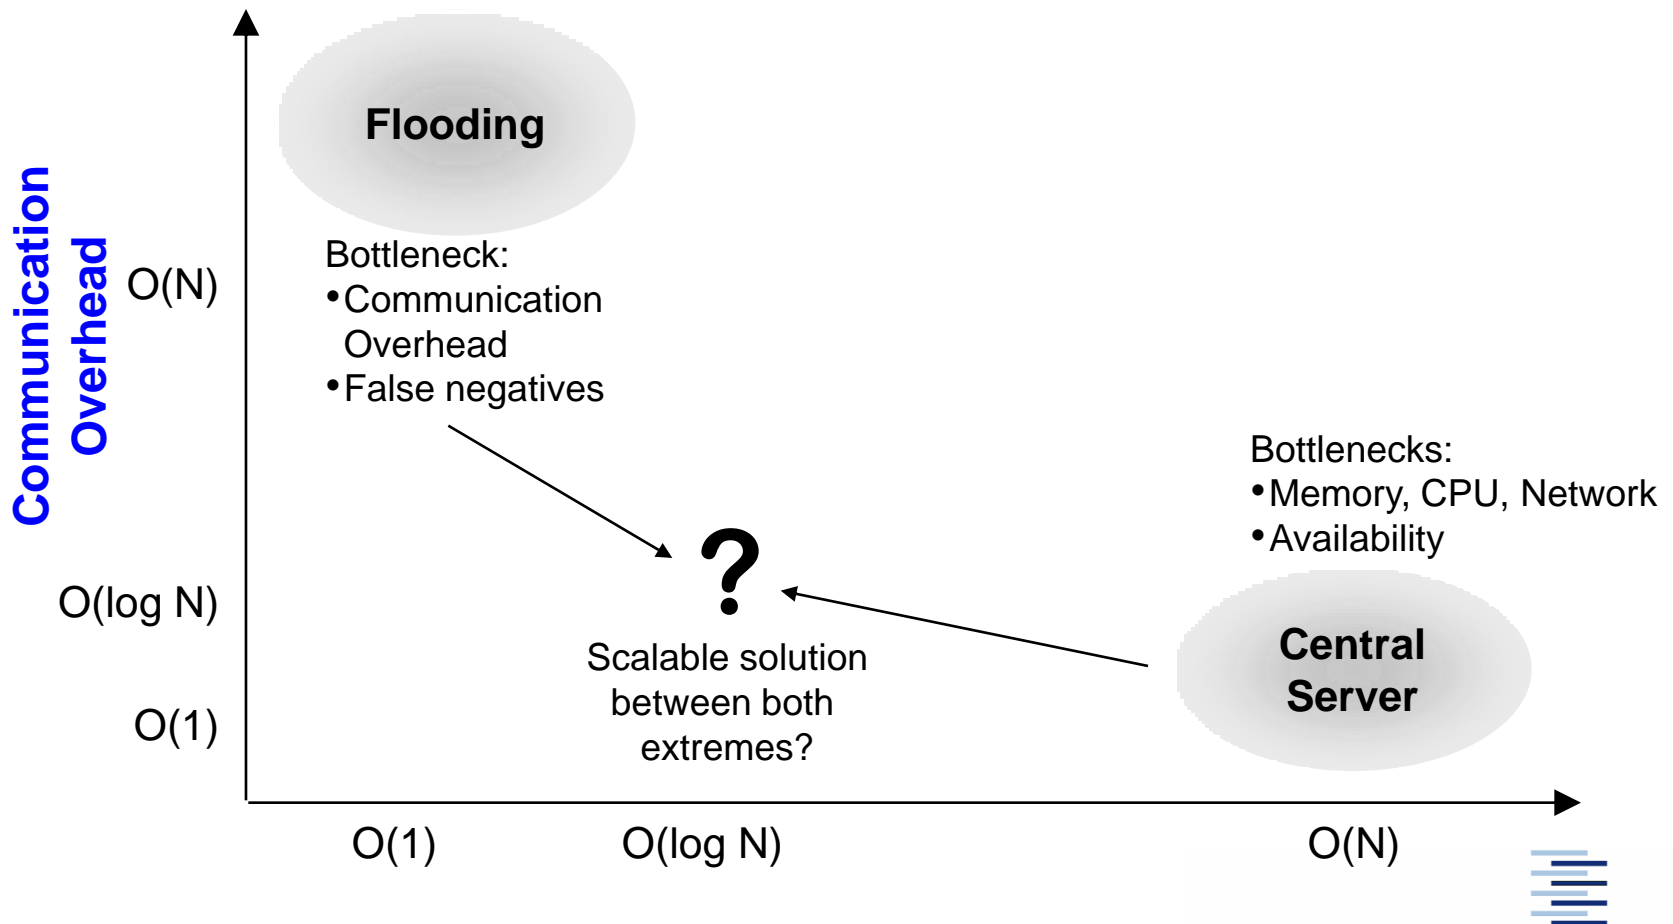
Communication Overhead

Flooding

Bottleneck:
•Communication Overhead
•False negatives

O(N)

O(log N)

O(1)

?

Scalable solution between both extremes?

Bottlenecks:
•Memory, CPU, Network
•Availability

Central Server

O(1)

O(log N)

O(N)